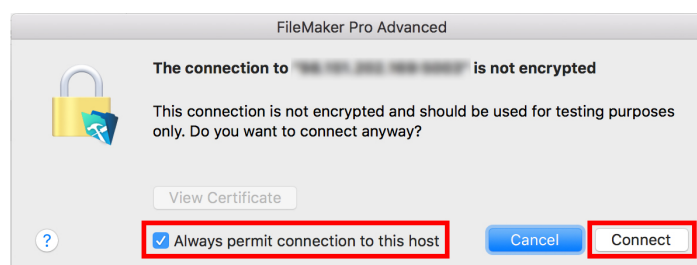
FileMaker Pro Advanced

The connection to "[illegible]" is not encrypted

This connection is not encrypted and should be used for testing purposes only. Do you want to connect anyway?

View Certificate

?

Always permit connection to this host

Cancel

Connect